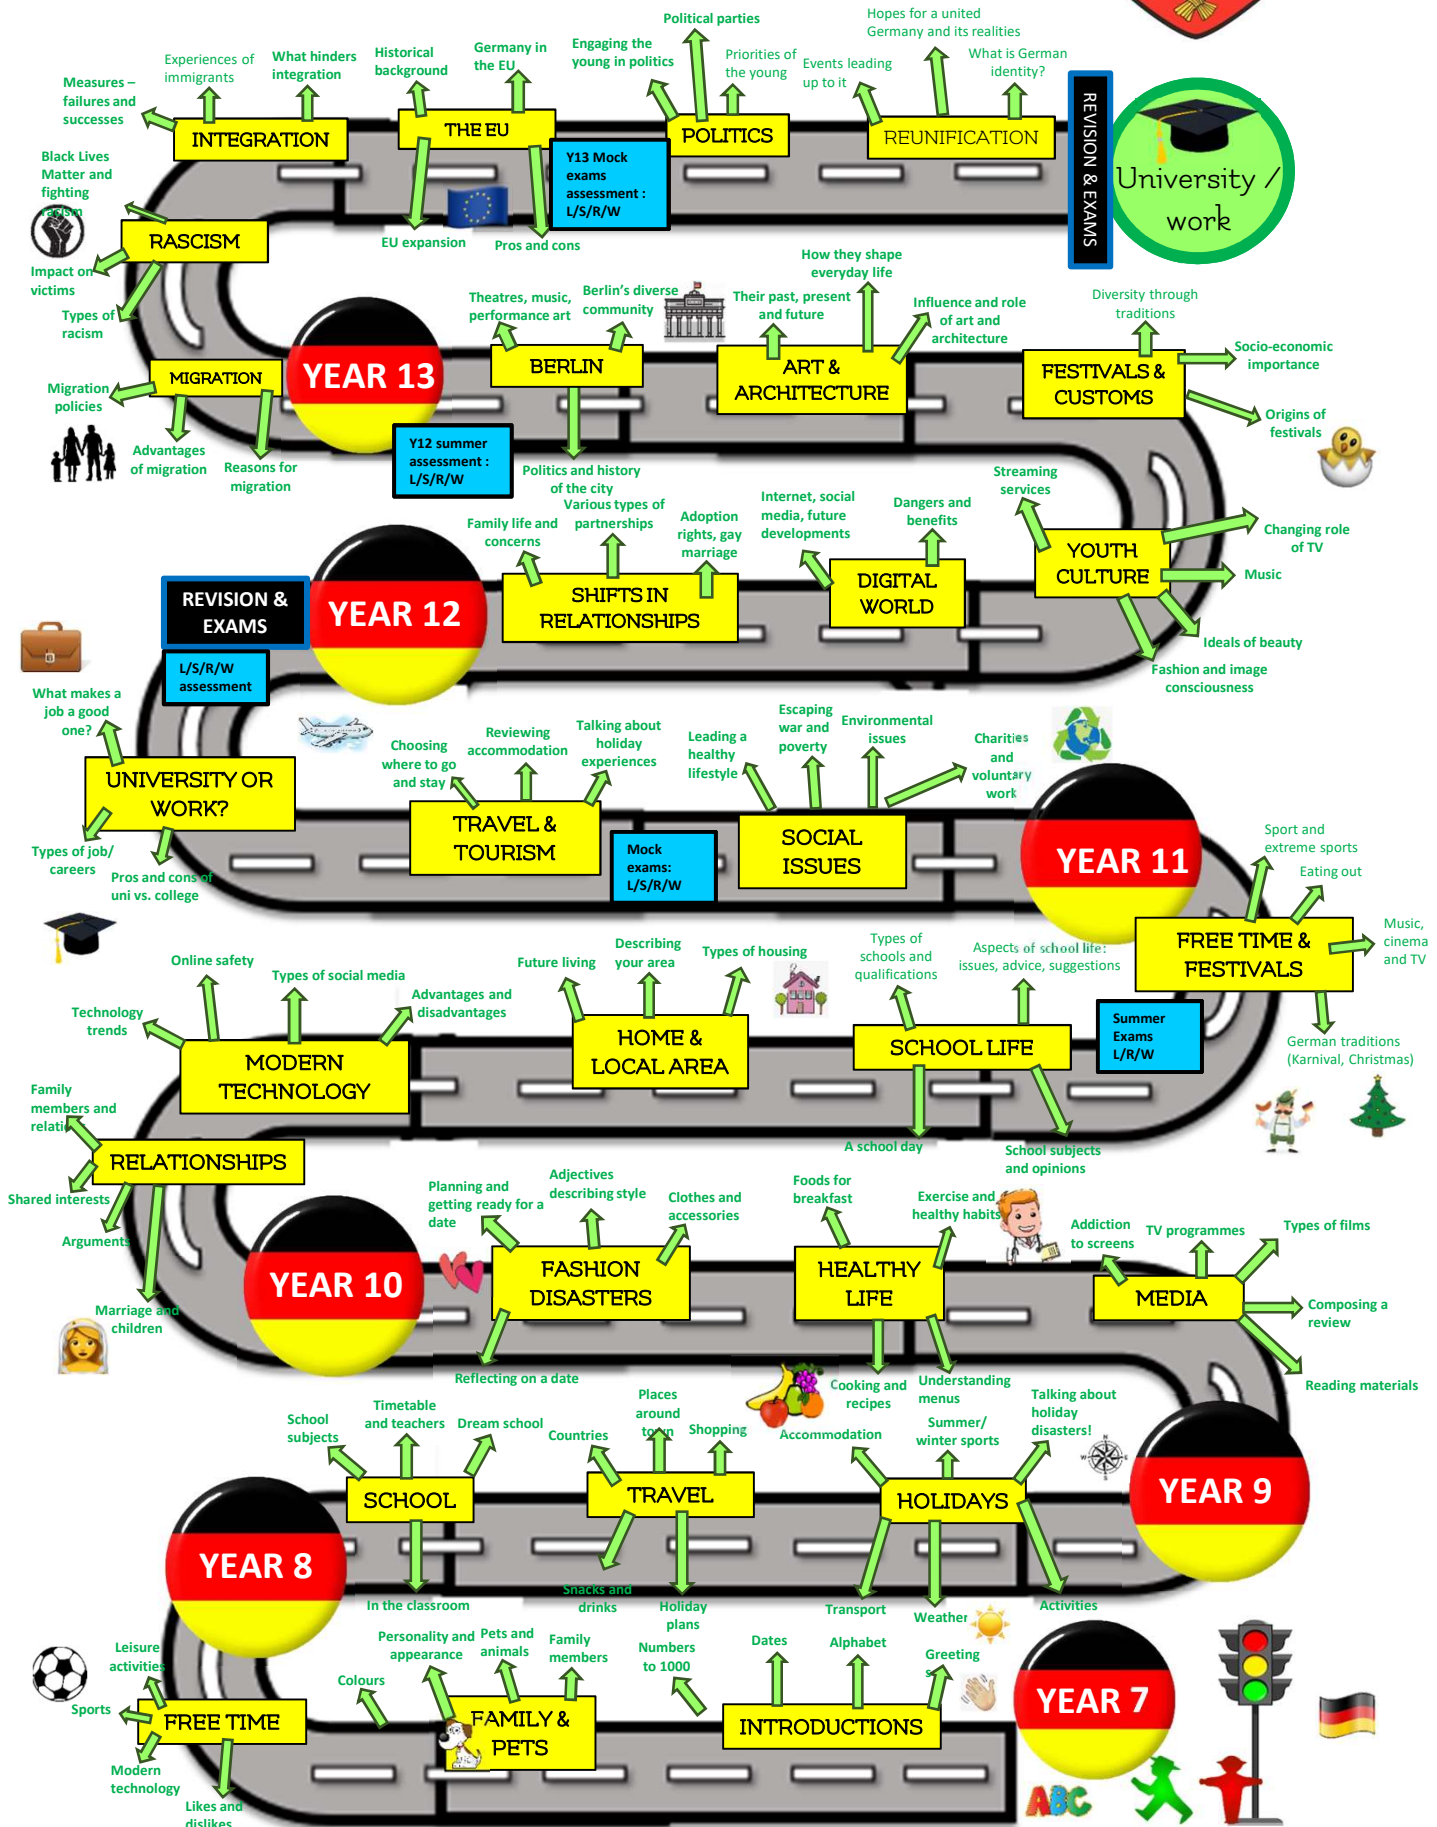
Political parties

Hopes for a united Germany and its realities

Experiences of immigrants

What hinders integration

Historical background

Germany in the EU

Engaging the young in politics

Priorities of the young

Events leading up to it

What is German identity?

Measures – failures and successes

INTEGRATION

THE EU

POLITICS

REUNIFICATION

REVISION & EXAMS

University / work

Y13 Mock exams assessment : L/S/R/W

Black Lives Matter and fighting racism

RASCISM

EU expansion

Pros and cons

Impact on victims

Types of racism

How they shape everyday life

Theatres, music, performance art

Berlin's diverse community

Their past, present and future

Influence and role of art and architecture

Diversity through traditions

Socio-economic importance

MIGRATION

YEAR 13

BERLIN

ART & ARCHITECTURE

FESTIVALS & CUSTOMS

Migration policies

Origins of festivals

Advantages of migration

Reasons for migration

Y12 summer assessment : L/S/R/W

Politics and history of the city

Various types of partnerships

Family life and concerns

Adoption rights, gay marriage

Internet, social media, future developments

Dangers and benefits

Streaming services

Changing role of TV

REVISION & EXAMS

YEAR 12

SHIFTS IN RELATIONSHIPS

DIGITAL WORLD

YOUTH CULTURE

Music

L/S/R/W assessment

Ideals of beauty

Fashion and image consciousness

What makes a job a good one?

Reviewing accommodation

Choosing where to go and stay

Talking about holiday experiences

Leading a healthy lifestyle

Escaping war and poverty

Environmental issues

Charities and voluntary work

UNIVERSITY OR WORK?

TRAVEL & TOURISM

Mock exams: L/S/R/W

SOCIAL ISSUES

YEAR 11

Sport and extreme sports

Types of job/ careers

Pros and cons of uni vs. college

Eating out

Online safety

Types of social media

Future living

Describing your area

Types of housing

Types of schools and qualifications

Aspects of school life: issues, advice, suggestions

FREE TIME & FESTIVALS

Music, cinema and TV

Technology trends

Advantages and disadvantages

MODERN TECHNOLOGY

HOME & LOCAL AREA

SCHOOL LIFE

Summer Exams L/R/W

German traditions (Karnival, Christmas)

Family members and relati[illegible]

RELATIONSHIPS

A school day

School subjects and opinions

Shared interests

Planning and getting ready for a date

Adjectives describing style

Clothes and accessories

Foods for breakfast

Exercise and healthy habits

Addiction to screens

TV programmes

Types of films

Arguments

YEAR 10

FASHION DISASTERS

HEALTHY LIFE

MEDIA

Composing a review

Marriage and children

Reflecting on a date

Cooking and recipes

Understanding menus

Reading materials

School subjects

Timetable and teachers

Dream school

Countries

Places around town

Shopping

Accommodation

Summer/ winter sports

Talking about holiday disasters!

SCHOOL

TRAVEL

HOLIDAYS

YEAR 9

YEAR 8

In the classroom

Snacks and drinks

Holiday plans

Transport

Weather

Activities

Leisure activities

Personality and appearance

Pets and animals

Family members

Numbers to 1000

Dates

Alphabet

Greetings

Colours

Sports

FREE TIME

FAMILY & PETS

INTRODUCTIONS

YEAR 7

Modern technology

Likes and dislikes